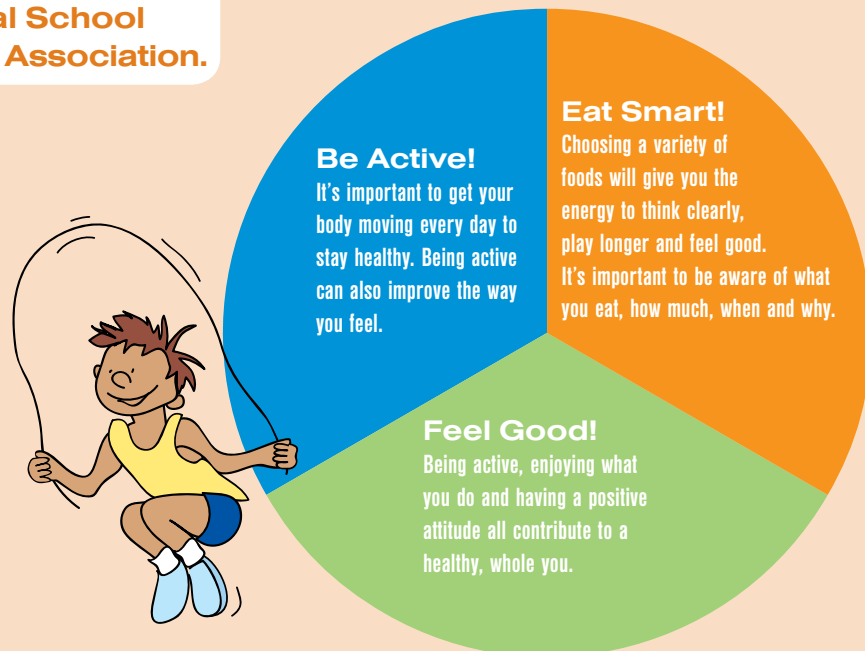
al School
Association.

Be Active!
It's important to get your body moving every day to stay healthy. Being active can also improve the way you feel.

Eat Smart!
Choosing a variety of foods will give you the energy to think clearly, play longer and feel good. It's important to be aware of what you eat, how much, when and why.

Feel Good!
Being active, enjoying what you do and having a positive attitude all contribute to a healthy, whole you.